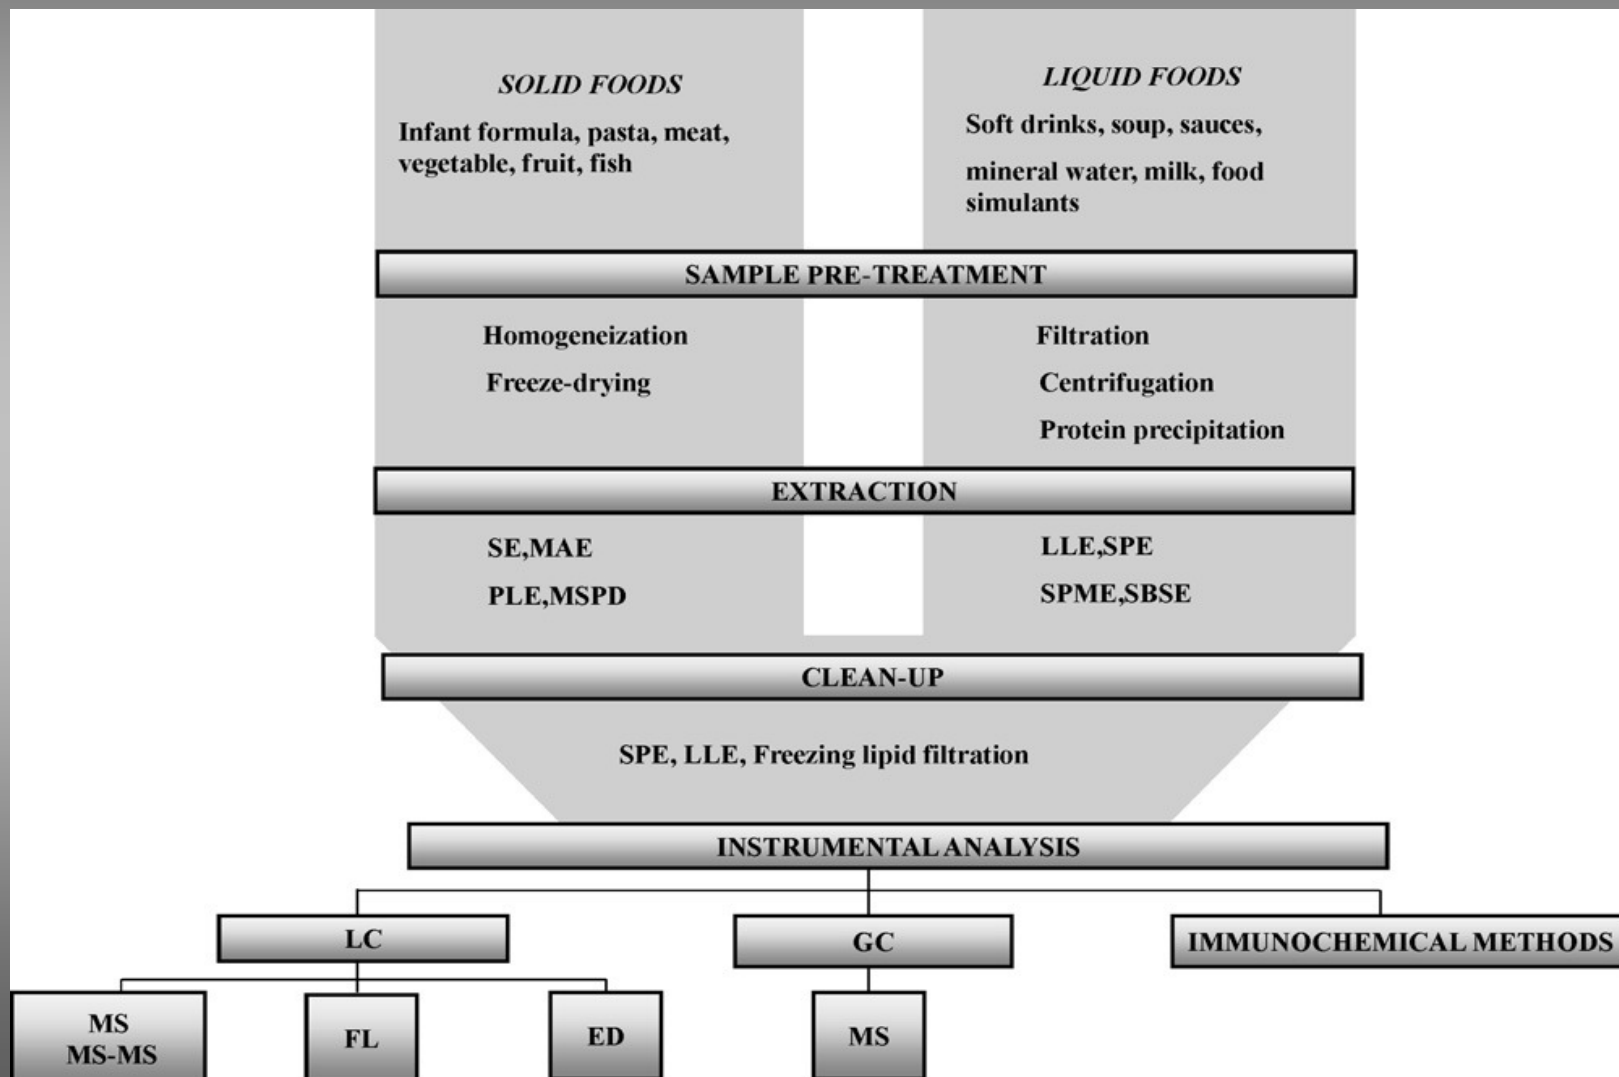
SOLID FOODS

Infant formula, pasta, meat, vegetable, fruit, fish

LIQUID FOODS

Soft drinks, soup, sauces,

mineral water, milk, food simulants

SAMPLE PRE-TREATMENT

Homogeneization

Freeze-drying

Filtration

Centrifugation

Protein precipitation

EXTRACTION

SE,MAE

PLE,MSPD

LLE,SPE

SPME,SBSE

CLEAN-UP

SPE, LLE, Freezing lipid filtration

INSTRUMENTAL ANALYSIS

LC

GC

IMMUNOCHEMICAL METHODS

MS
MS-MS

FL

ED

MS